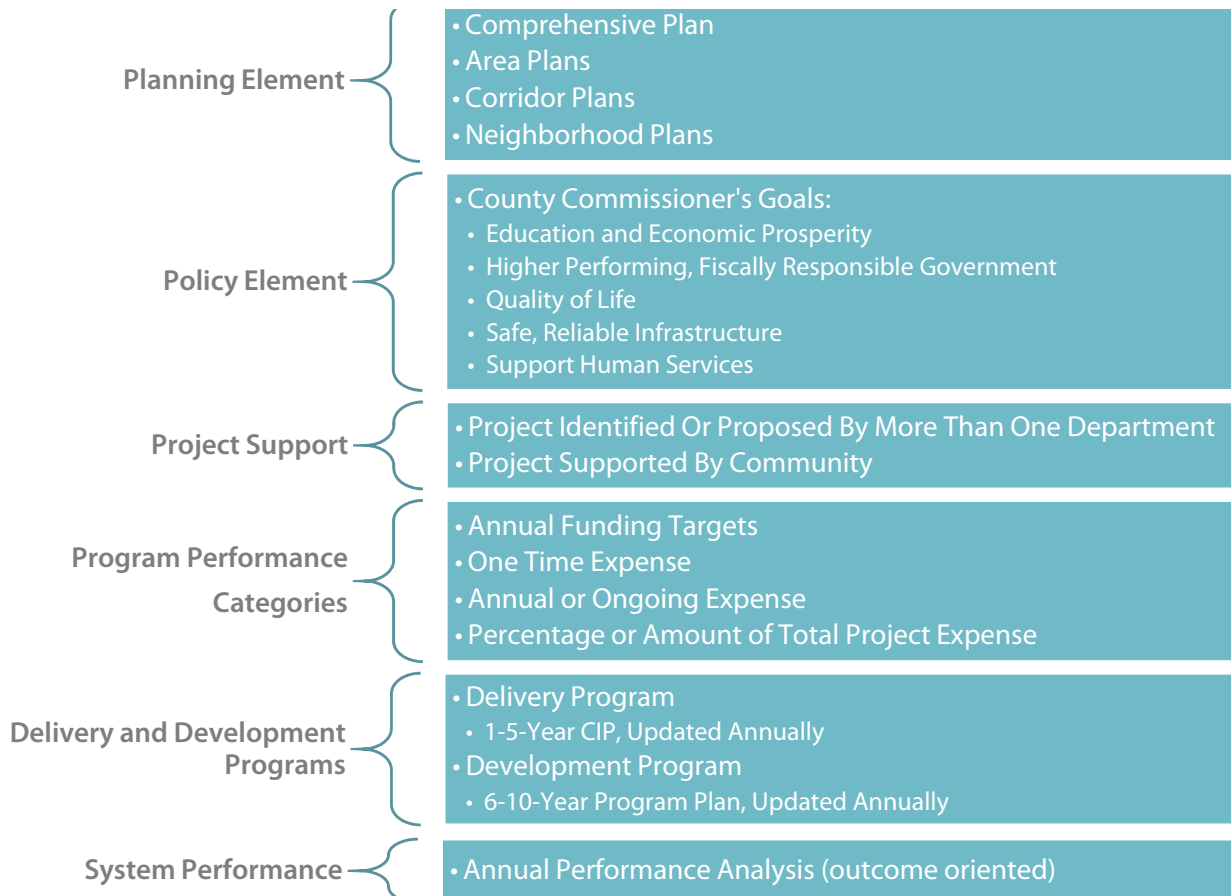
Planning Element

• Comprehensive Plan
• Area Plans
• Corridor Plans
• Neighborhood Plans

Policy Element

• County Commissioner's Goals:
• Education and Economic Prosperity
• Higher Performing, Fiscally Responsible Government
• Quality of Life
• Safe, Reliable Infrastructure
• Support Human Services

Project Support

• Project Identified Or Proposed By More Than One Department
• Project Supported By Community

Program Performance Categories

• Annual Funding Targets
• One Time Expense
• Annual or Ongoing Expense
• Percentage or Amount of Total Project Expense

Delivery and Development Programs

• Delivery Program
• 1-5-Year CIP, Updated Annually
• Development Program
• 6-10-Year Program Plan, Updated Annually

System Performance

• Annual Performance Analysis (outcome oriented)